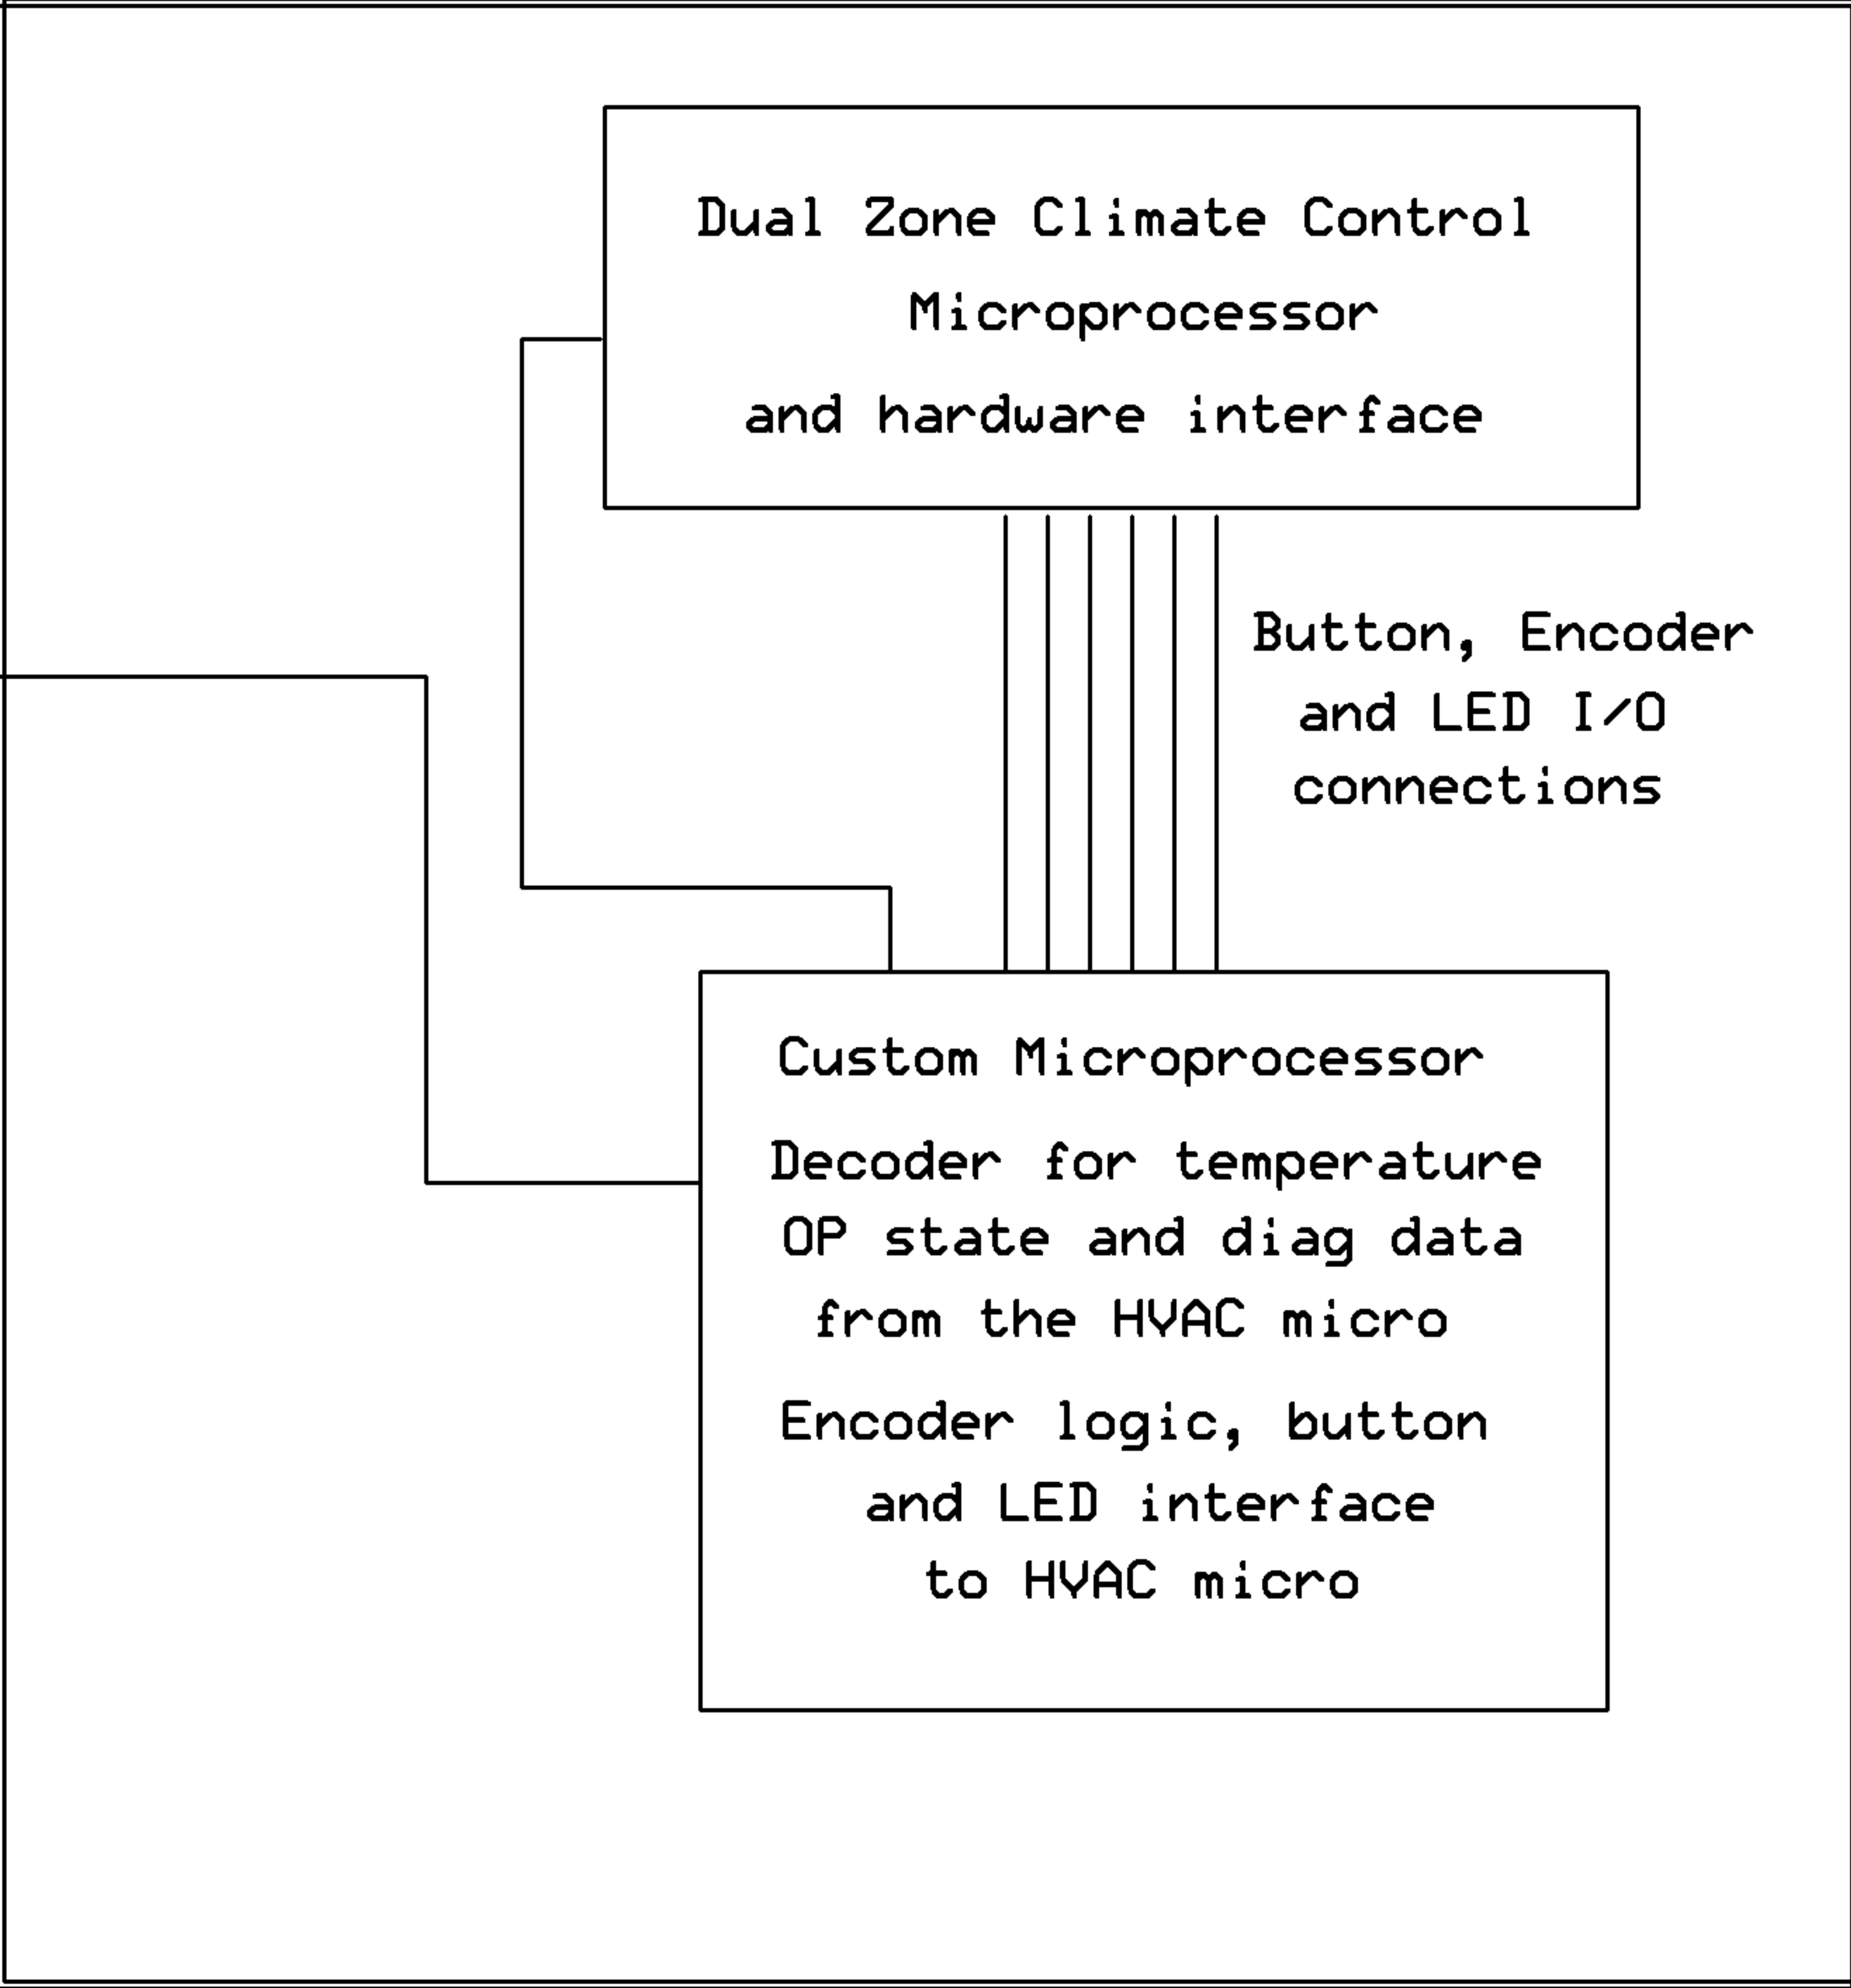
Dual Zone Climate Control
Microprocessor
and hardware interface

Button, Encoder
and LED I/O
connections

Custom Microprocessor

Decoder for temperature
OP state and diag data
from the HVAC micro

Encoder logic, button
and LED interface
to HVAC micro